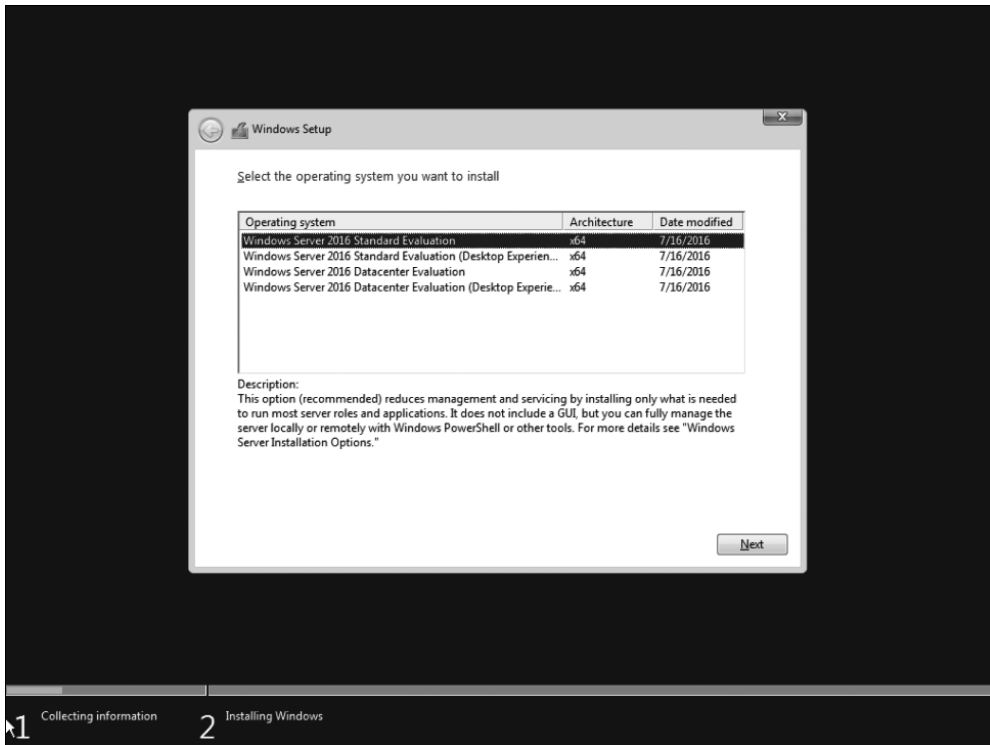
Windows Setup

Select the operating system you want to install

| Operating system | Architecture | Date modified |
|---|---|---|
| Windows Server 2016 Standard Evaluation | x64 | 7/16/2016 |
| Windows Server 2016 Standard Evaluation (Desktop Experien... | x64 | 7/16/2016 |
| Windows Server 2016 Datacenter Evaluation | x64 | 7/16/2016 |
| Windows Server 2016 Datacenter Evaluation (Desktop Experie... | x64 | 7/16/2016 |

Description:
This option (recommended) reduces management and servicing by installing only what is needed to run most server roles and applications. It does not include a GUI, but you can fully manage the server locally or remotely with Windows PowerShell or other tools. For more details see "Windows Server Installation Options."

Next

1 Collecting information 2 Installing Windows